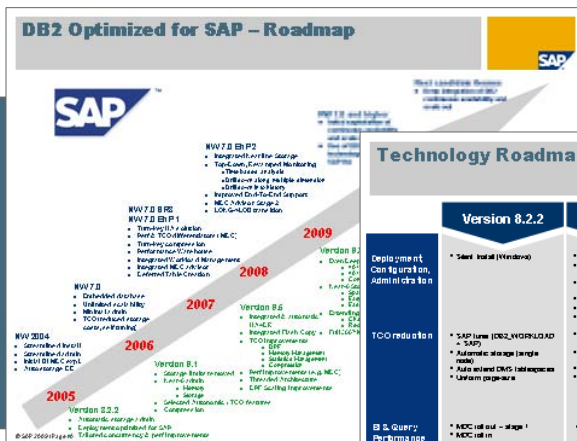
DB2 Optimized for SAP – Roadmap

SAP

SAP

NW 7.0 EhP2

NW 7.0 EhP1

NW 7.0 SR3

NW 7.0

NW 2004

2005

2006

2007

2008

2009

Version 8.2.2

Version 9.1

Version 9.5

Version 9

Technology Roadma

Version 8.2.2

Deployment Configuration, Administration

TCO reduction

BI & Query Performance

Silent Install (Windows)

SAP tunes (DB2_WORKLOAD = SAP)

Automatic storage (single node)

Auto extend DMS tablespaces

Uniform page-size

MDC roll out – stage 1

MDC roll in

© SAP 2009 / Page 6